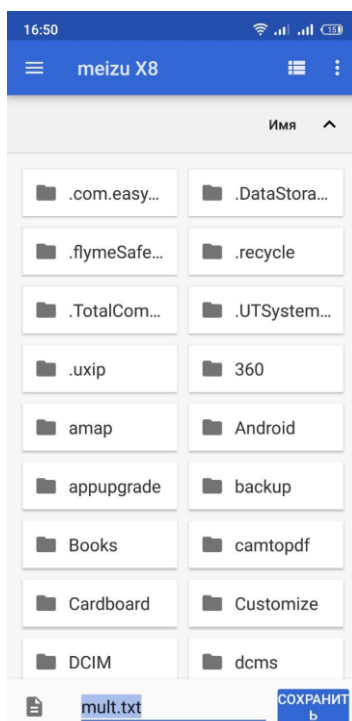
16:50

meizu X8

Имя

.com.easy...
.DataStora...
.flymeSafe...
.recycle
.TotalCom...
.UTSystem...
.uxip
360
amap
Android
appupgrade
backup
Books
camtopdf
Cardboard
Customize
DCIM
dcms

mult.txt
СОХРАНИТЬ